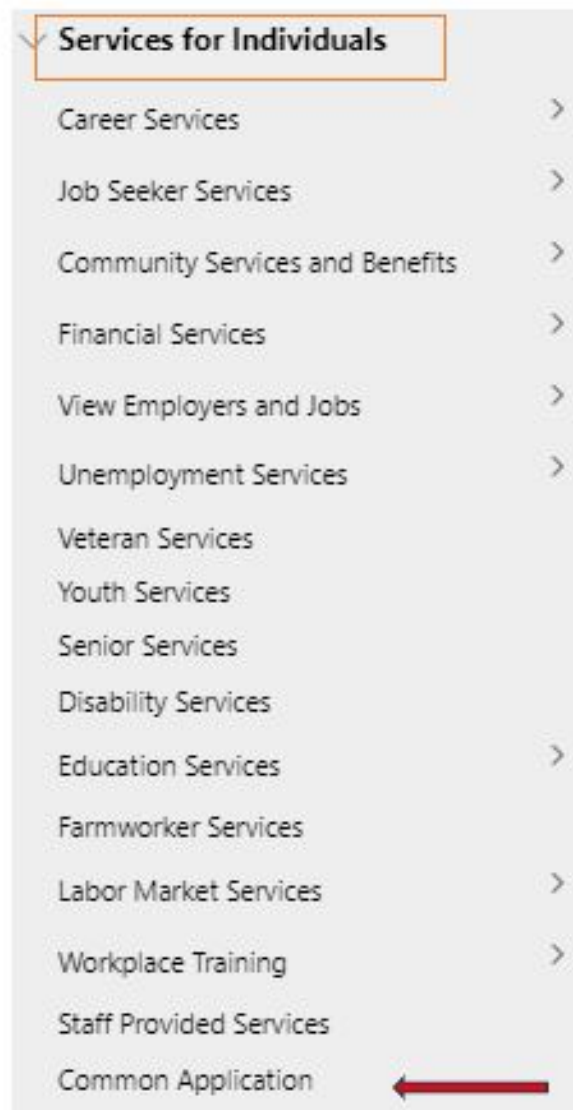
Services for Individuals

Career Services

Job Seeker Services

Community Services and Benefits

Financial Services

View Employers and Jobs

Unemployment Services

Veteran Services

Youth Services

Senior Services

Disability Services

Education Services

Farmworker Services

Labor Market Services

Workplace Training

Staff Provided Services

Common Application